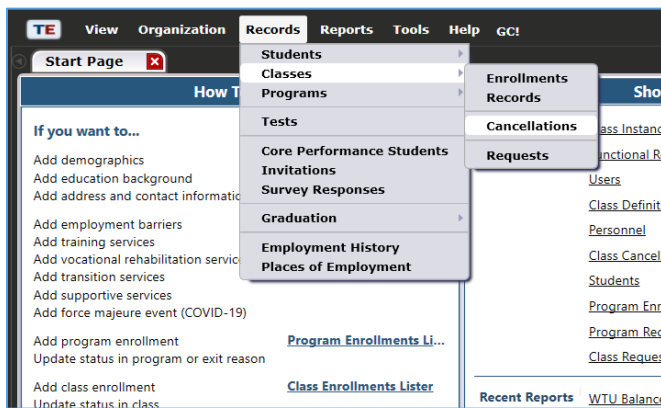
TE View Organization Records Reports Tools Help GC!

Start Page

How T

Students
Classes
Programs
Tests
Core Performance Students
Invitations
Survey Responses
Graduation
Employment History
Places of Employment

Enrollments
Records
Cancellations
Requests

Sho

If you want to...

Add demographics
Add education background
Add address and contact informatio

Add employment barriers
Add training services
Add vocational rehabilitation service
Add transition services
Add supportive services
Add force majeure event (COVID-19)

Add program enrollment
Update status in program or exit reason

Program Enrollments Li...

Add class enrollment
Update status in class

Class Enrollments Lister

Class Instanc
Functional R
Users
Class Definit
Personnel
Class Cancel
Students
Program Enr
Program Rec
Class Reques

Recent Reports
WTU Balanc